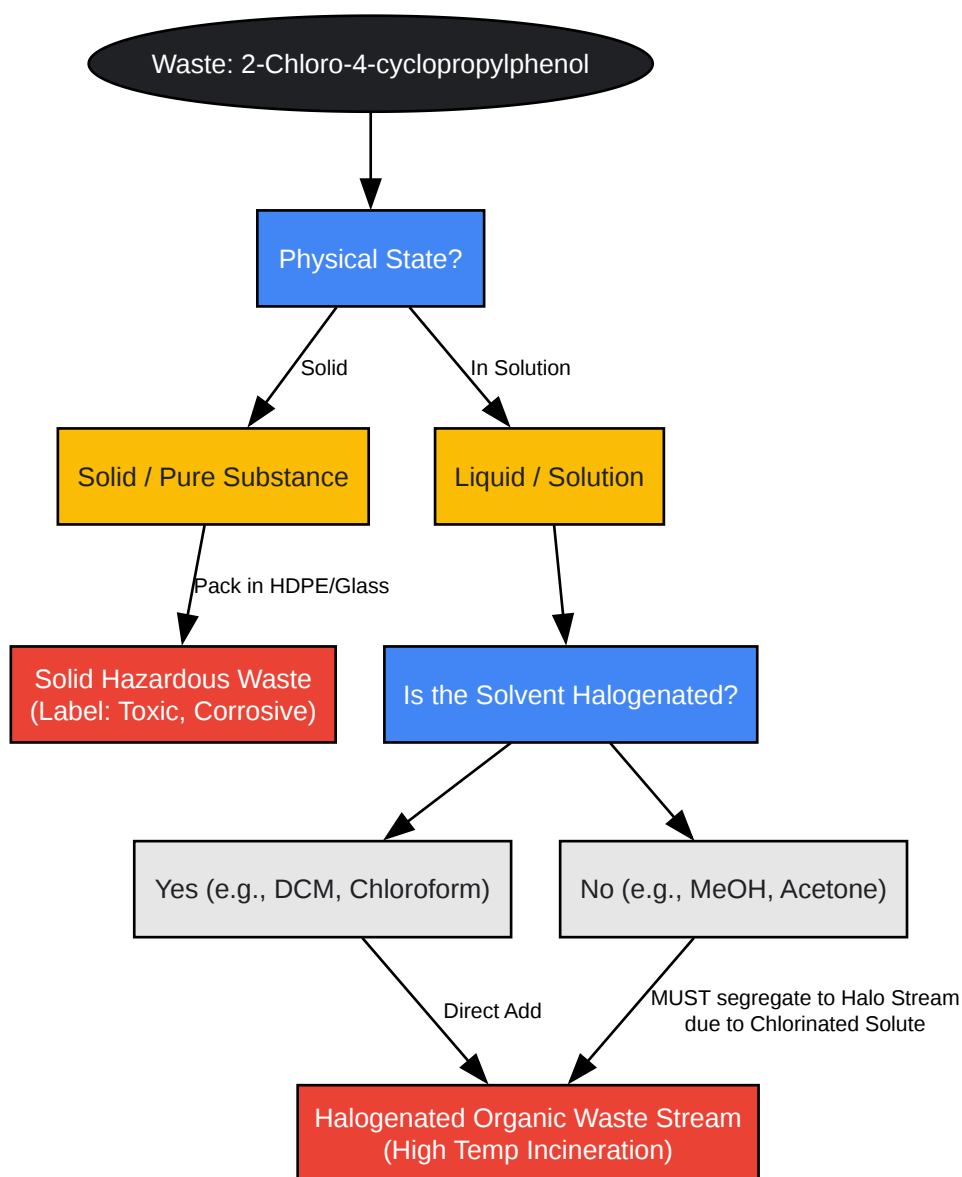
Waste: 2-Chloro-4-cyclopropylphenol

Physical State?

Solid

In Solution

Solid / Pure Substance

Liquid / Solution

Pack in HDPE/Glass

Solid Hazardous Waste
(Label: Toxic, Corrosive)

Is the Solvent Halogenated?

Yes (e.g., DCM, Chloroform)

No (e.g., MeOH, Acetone)

Direct Add

MUST segregate to Halo Stream
due to Chlorinated Solute

Halogenated Organic Waste Stream
(High Temp Incineration)